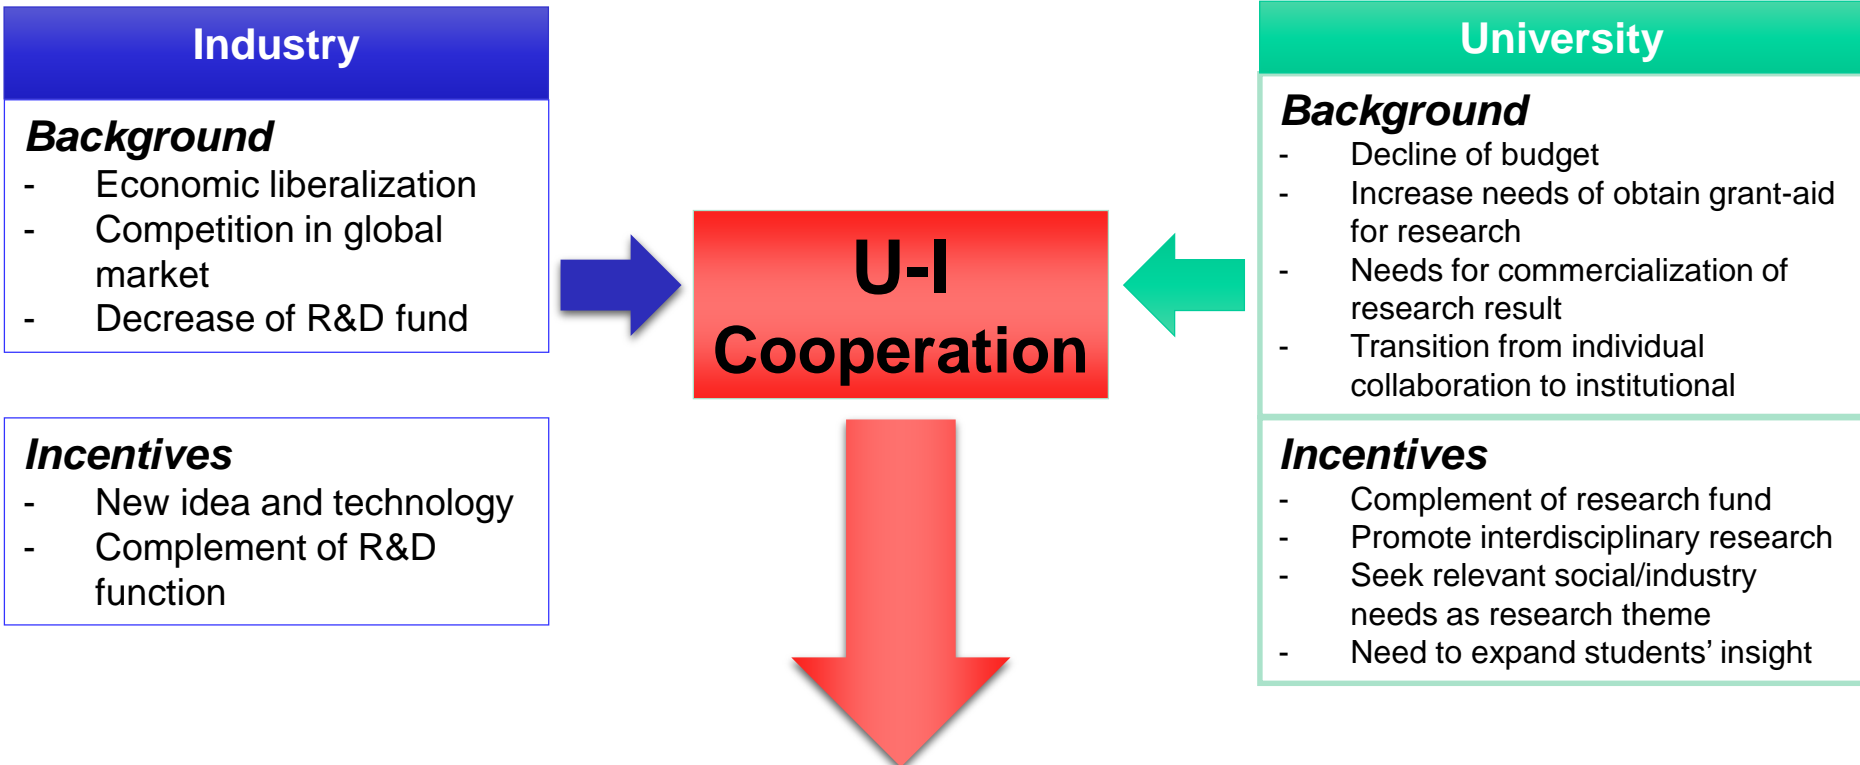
Industry

Background
- Economic liberalization
- Competition in global market
- Decrease of R&D fund

Incentives
- New idea and technology
- Complement of R&D function

U-I Cooperation

University

Background
- Decline of budget
- Increase needs of obtain grant-aid for research
- Needs for commercialization of research result
- Transition from individual collaboration to institutional

Incentives
- Complement of research fund
- Promote interdisciplinary research
- Seek relevant social/industry needs as research theme
- Need to expand students' insight